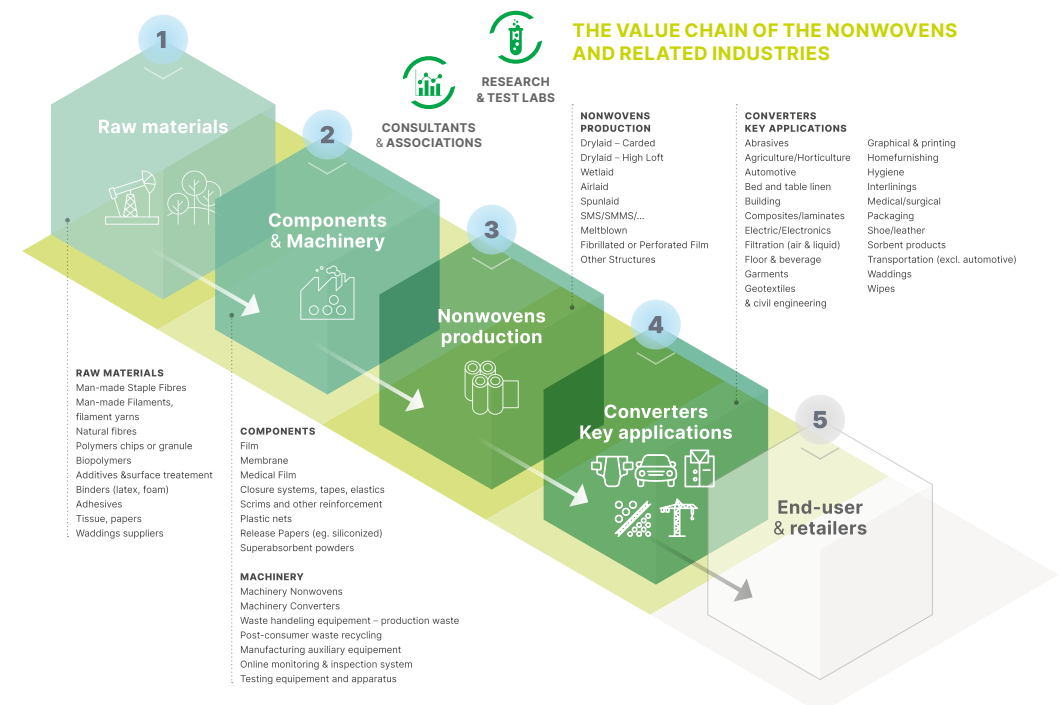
THE VALUE CHAIN OF THE NONWOVENS AND RELATED INDUSTRIES

RESEARCH & TEST LABS

CONSULTANTS & ASSOCIATIONS

1
Raw materials

2
Components & Machinery

3
Nonwovens production

4
Converters Key applications

5
End-user & retailers

NONWOVENS PRODUCTION
Drylaid – Carded
Drylaid – High Loft
Wetlaid
Airlaid
Spunlaid
SMS/SMMS/...
Meltblown
Fibrillated or Perforated Film
Other Structures

CONVERTERS KEY APPLICATIONS
Abrasives
Agriculture/Horticulture
Automotive
Bed and table linen
Building
Composites/laminates
Electric/Electronics
Filtration (air & liquid)
Floor & beverage
Garments
Geotextiles & civil engineering

Graphical & printing
Homefurnishing
Hygiene
Interlinings
Medical/surgical
Packaging
Shoe/leather
Sorbent products
Transportation (excl. automotive)
Waddings
Wipes

RAW MATERIALS
Man-made Staple Fibres
Man-made Filaments, filament yarns
Natural fibres
Polymers chips or granule
Biopolymers
Additives &surface treatement
Binders (latex, foam)
Adhesives
Tissue, papers
Waddings suppliers

COMPONENTS
Film
Membrane
Medical Film
Closure systems, tapes, elastics
Scrims and other reinforcement
Plastic nets
Release Papers (eg. siliconized)
Superabsorbent powders

MACHINERY
Machinery Nonwovens
Machinery Converters
Waste handeling equipement – production waste
Post-consumer waste recycling
Manufacturing auxiliary equipement
Online monitoring & inspection system
Testing equipement and apparatus